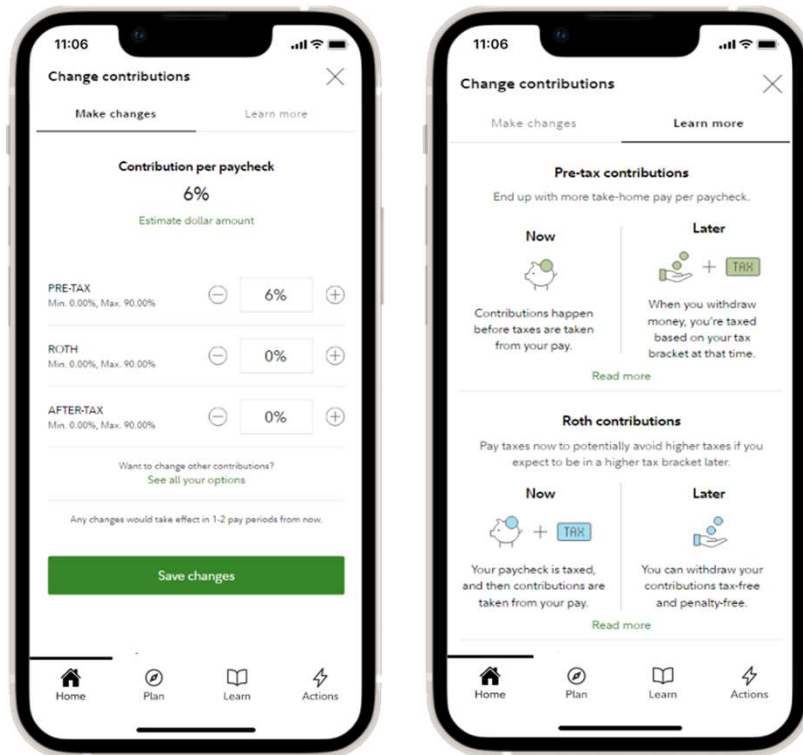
11:06

Change contributions

Make changes

Learn more

Contribution per paycheck

6%

Estimate dollar amount

PRE-TAX
Min. 0.00%, Max. 90.00%

6%

ROTH
Min. 0.00%, Max. 90.00%

0%

AFTER-TAX
Min. 0.00%, Max. 90.00%

0%

Want to change other contributions?
See all your options

Any changes would take effect in 1-2 pay periods from now.

Save changes

Home

Plan

Learn

Actions

11:06

Change contributions

Make changes

Learn more

Pre-tax contributions

End up with more take-home pay per paycheck.

Now

Contributions happen before taxes are taken from your pay.

Later

+ TAX

When you withdraw money, you're taxed based on your tax bracket at that time.

Read more

Roth contributions

Pay taxes now to potentially avoid higher taxes if you expect to be in a higher tax bracket later.

Now

+ TAX

Your paycheck is taxed, and then contributions are taken from your pay.

Later

You can withdraw your contributions tax-free and penalty-free.

Read more

Home

Plan

Learn

Actions